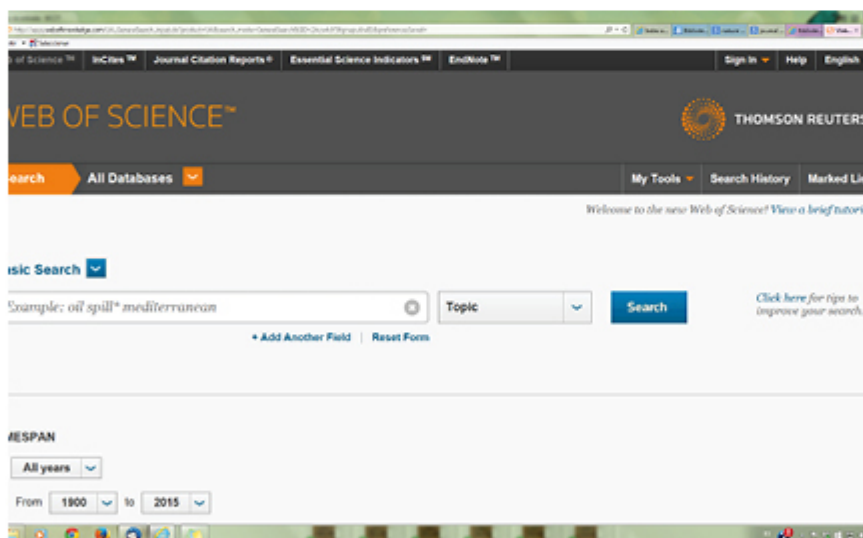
of Science ™ InCites ™ Journal Citation Reports ® Essential Science Indicators ℠ EndNote ™

Sign In Help English

VEB OF SCIENCE™

THOMSON REUTERS

earch All Databases

My Tools Search History Marked Li

Welcome to the new Web of Science! View a brief tutori

sic Search

Example: oil spill* mediterranean

Topic

Search

Click here for tips to improve your search.

+ Add Another Field | Reset Form

MESPAN

All years

From 1900 to 2015